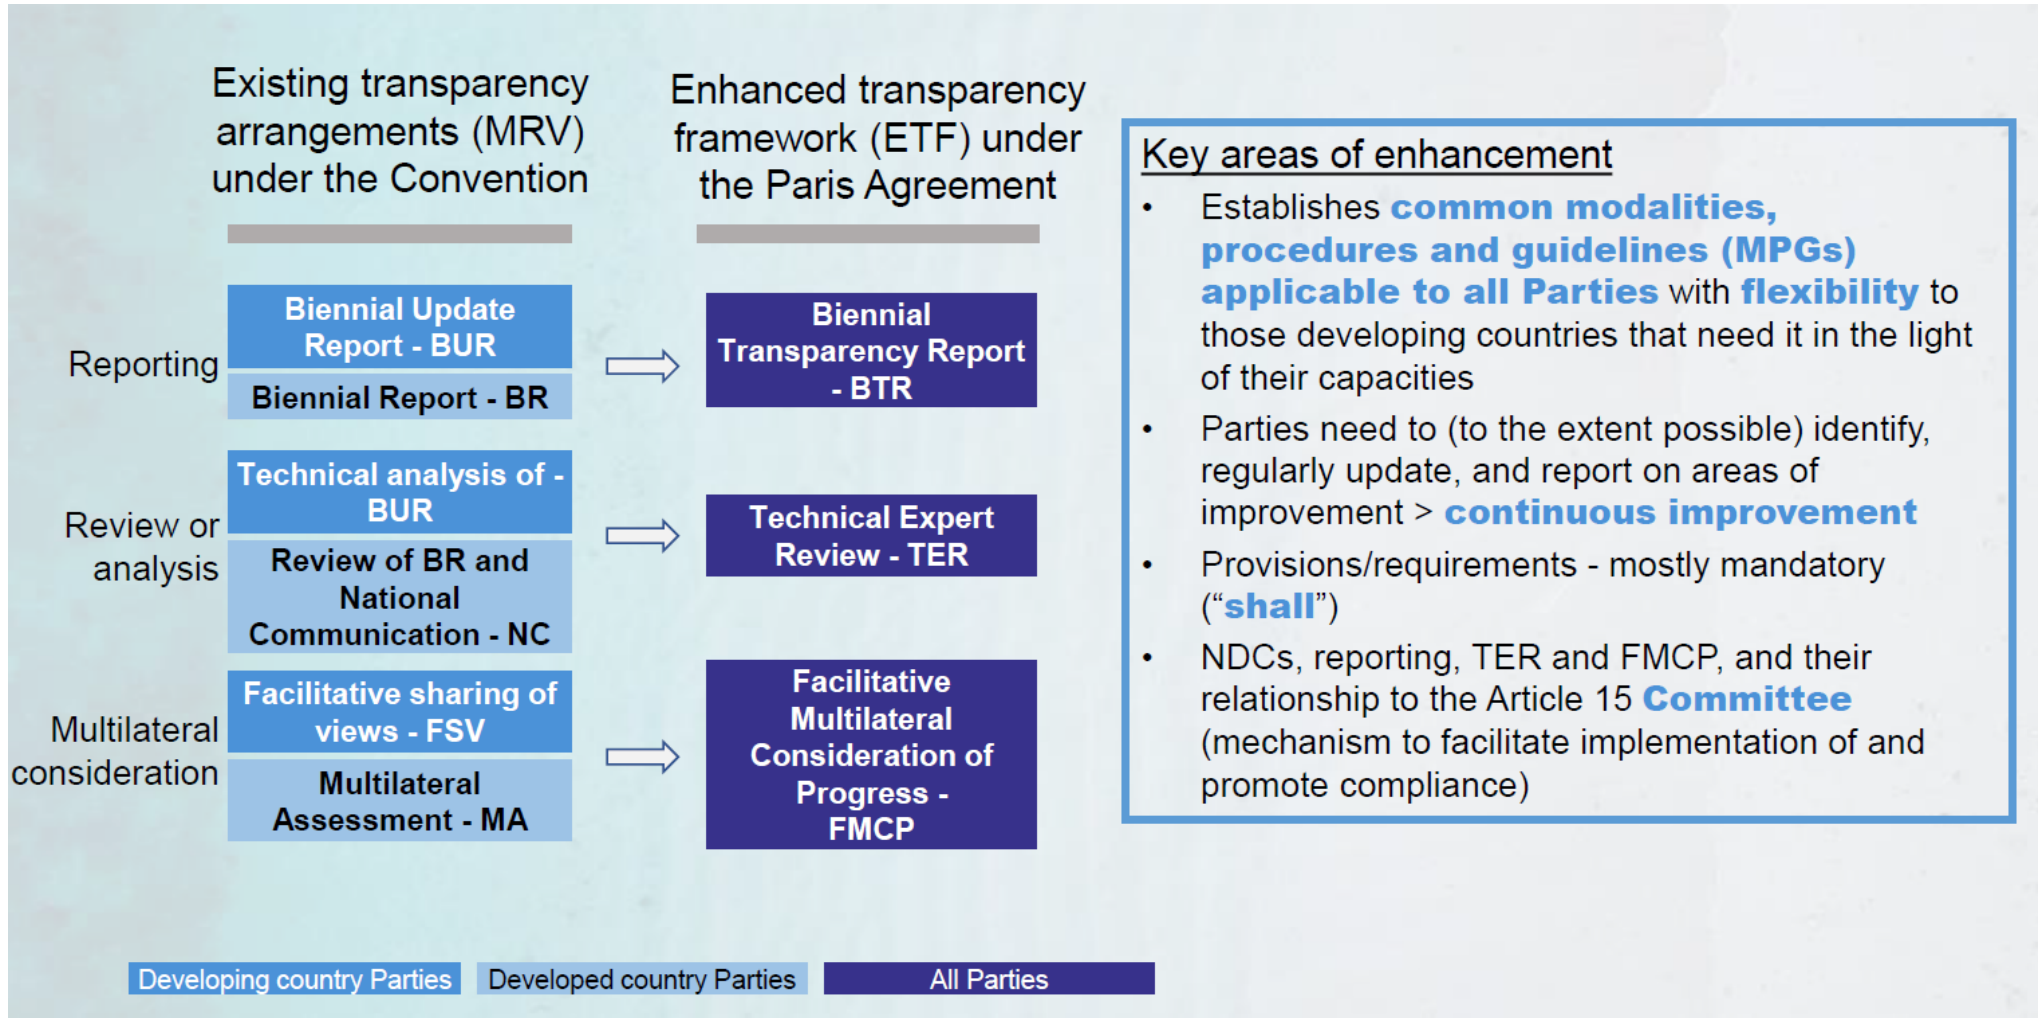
Existing transparency arrangements (MRV) under the Convention

Enhanced transparency framework (ETF) under the Paris Agreement

Reporting

Biennial Update Report - BUR

Biennial Report - BR

Biennial Transparency Report - BTR

Review or analysis

Technical analysis of - BUR

Review of BR and National Communication - NC

Technical Expert Review - TER

Multilateral consideration

Facilitative sharing of views - FSV

Multilateral Assessment - MA

Facilitative Multilateral Consideration of Progress - FMCP

Key areas of enhancement

• Establishes common modalities, procedures and guidelines (MPGs) applicable to all Parties with flexibility to those developing countries that need it in the light of their capacities

• Parties need to (to the extent possible) identify, regularly update, and report on areas of improvement > continuous improvement

• Provisions/requirements - mostly mandatory ("shall")

• NDCs, reporting, TER and FMCP, and their relationship to the Article 15 Committee (mechanism to facilitate implementation of and promote compliance)

Developing country Parties

Developed country Parties

All Parties